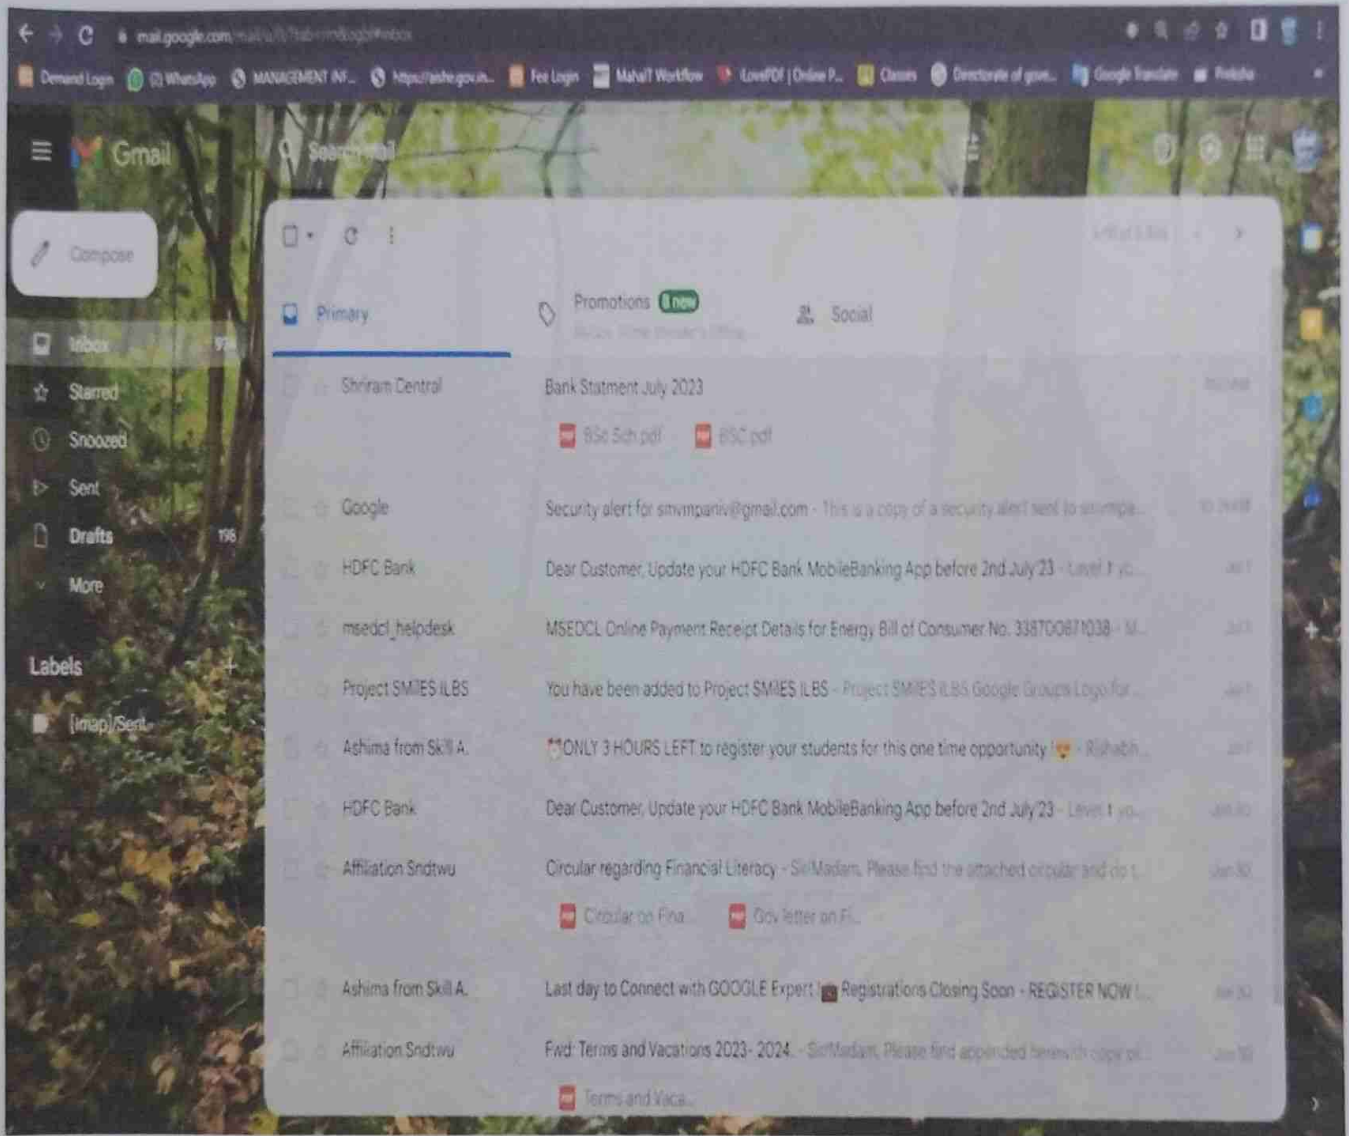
mail.google.com/mail/u/0/#inbox

Demand Login (2) WhatsApp MANAGEMENT INF... https://ashe.gov.in... Fee Login MahaIT Workflow iLovePDF | Online P... Classes Directorate of gove... Google Translate Prelisha

Gmail

Search mail

Compose

Inbox
Starred
Snoozed
Sent
Drafts 196
More

Labels
[Imap]/Sent

Primary
Promotions 1 new
Social

Shriram Central Bank Statment July 2023
BSc Sch.pdf BSC.pdf

Google Security alert for smvmpariv@gmail.com - This is a copy of a security alert sent to smvmpa...

HDFC Bank Dear Customer, Update your HDFC Bank MobileBanking App before 2nd July'23 - Level 1 yo...

msedcl_helpdesk MSEDCL Online Payment Receipt Details for Energy Bill of Consumer No. 338700671038 - M...

Project SMIES ILBS You have been added to Project SMIES ILBS - Project SMIES ILBS Google Groups Logo for...

Ashima from Skill A. ONLY 3 HOURS LEFT to register your students for this one time opportunity - Rishabh...

HDFC Bank Dear Customer, Update your HDFC Bank MobileBanking App before 2nd July'23 - Level 1 yo...

Affiliation Sndtwu Circular regarding Financial Literacy - Sir/Madam, Please find the attached circular and do t...
Circular on Fina... Gov letter on Fi...

Ashima from Skill A. Last day to Connect with GOOGLE Expert Registrations Closing Soon - REGISTER NOW!...

Affiliation Sndtwu Fwd: Terms and Vacations 2023- 2024 - Sir/Madam, Please find appended herewith copy of...
Terms and Vaca...